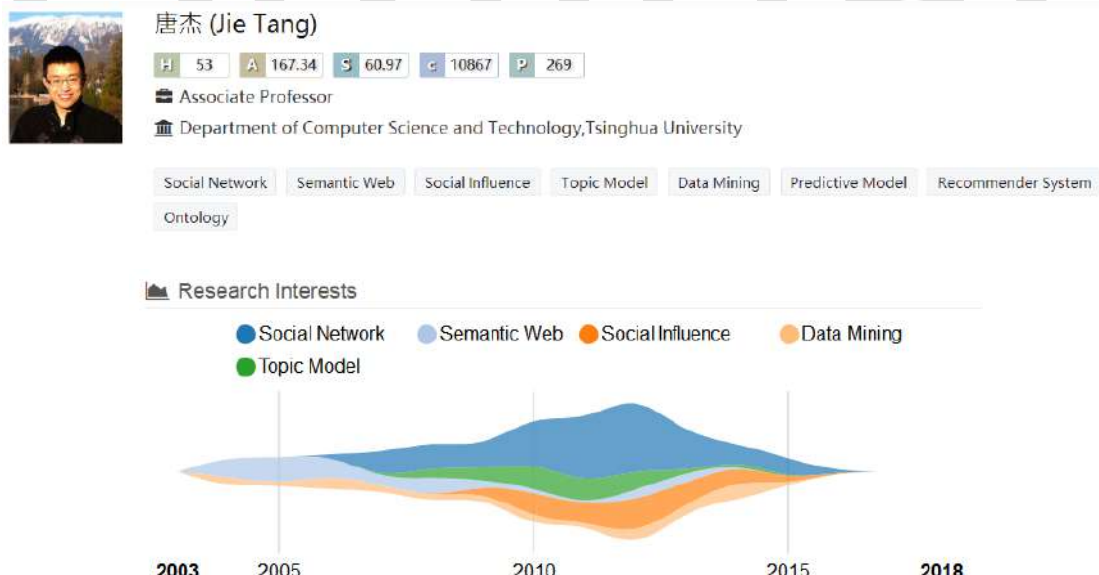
唐杰 (Jie Tang)

H 53 A 167.34 S 60.97 c 10867 P 269

Associate Professor

Department of Computer Science and Technology,Tsinghua University

Social Network Semantic Web Social Influence Topic Model Data Mining Predictive Model Recommender System Ontology

Research Interests

Social Network Semantic Web Social Influence Data Mining Topic Model

2003 2005 2010 2015 2018